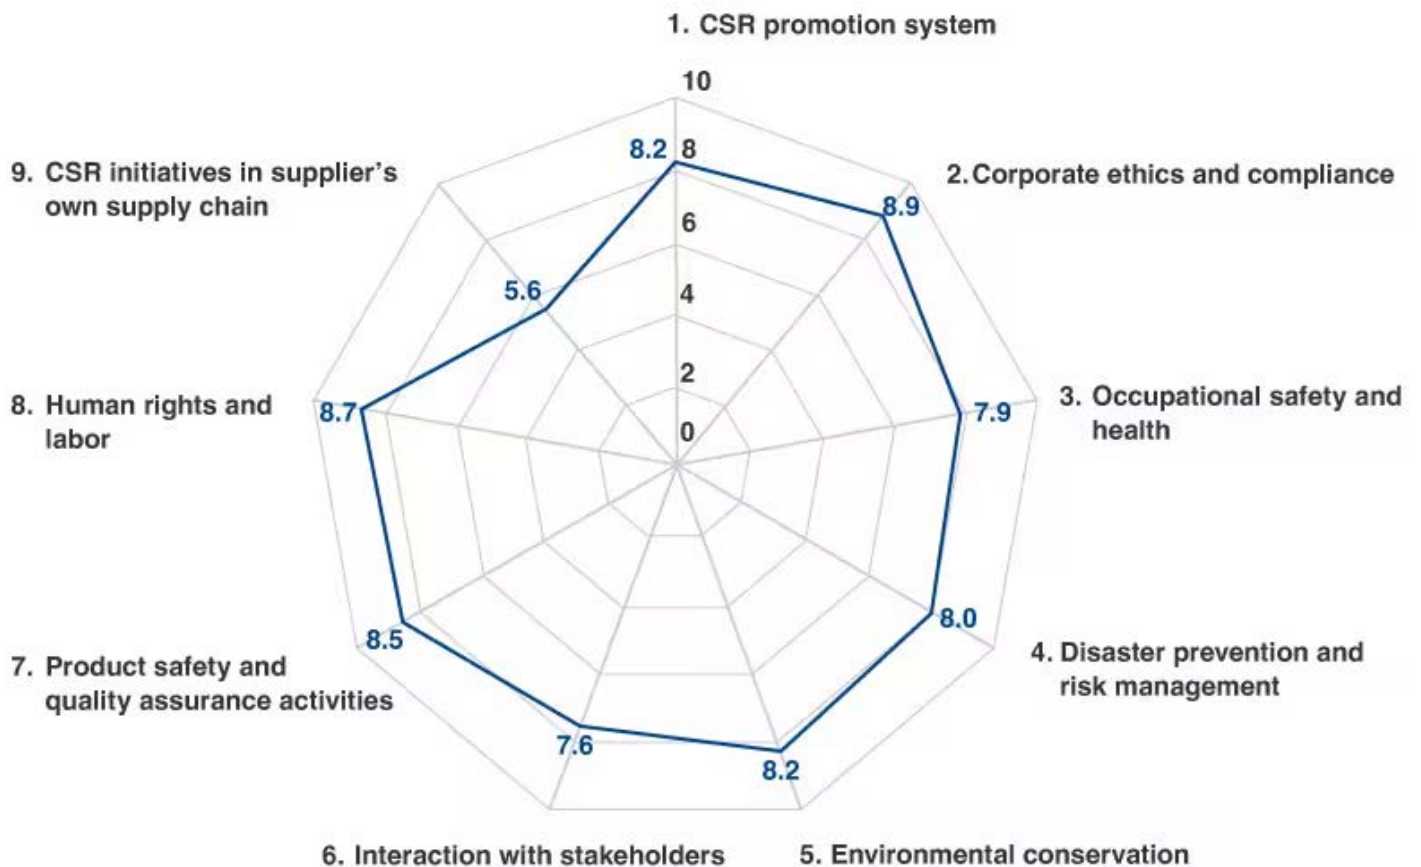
1. CSR promotion system

10
8
6
4
2
0

8.2

2. Corporate ethics and compliance

8.9

3. Occupational safety and health

7.9

4. Disaster prevention and risk management

8.0

5. Environmental conservation

8.2

6. Interaction with stakeholders

7.6

7. Product safety and quality assurance activities

8.5

8. Human rights and labor

8.7

9. CSR initiatives in supplier's own supply chain

5.6